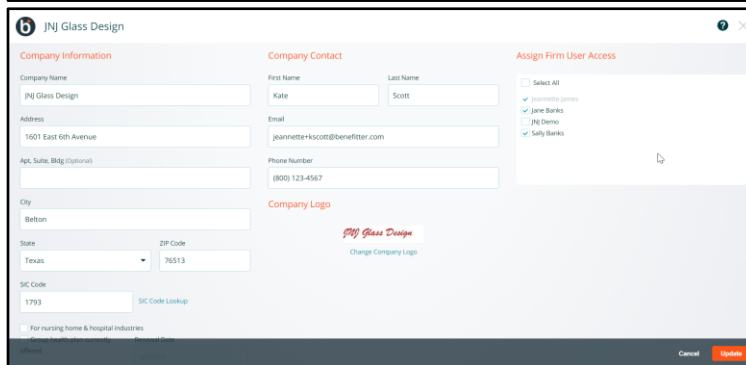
b JNJ Glass Design

?

Company Information

Company Name
JNJ Glass Design

Address
1601 East 6th Avenue

Apt, Suite, Bldg (Optional)

City
Belton

State
Texas

ZIP Code
76513

SIC Code
1793

SIC Code Lookup

For nursing home & hospital industries

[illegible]

Company Contact

First Name
Kate

Last Name
Scott

Email
jeannette+kscott@benefitter.com

Phone Number
(800) 123-4567

Company Logo

JNJ Glass Design

Change Company Logo

Assign Firm User Access

Select All
Jeannette James
Jane Banks
JNJ Demo
Sally Banks

Cancel
Update